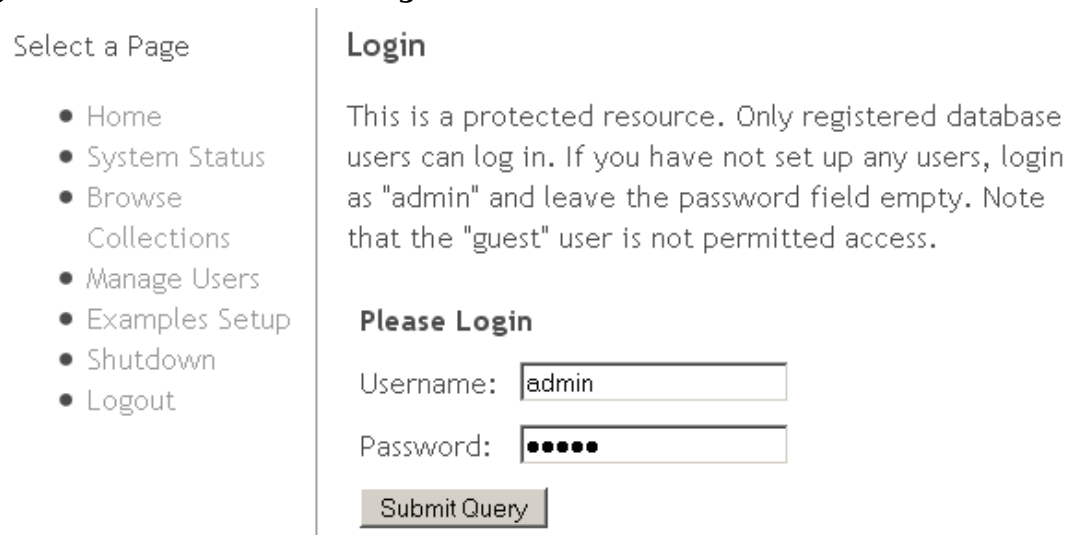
Select a Page

- Home
- System Status
- Browse Collections
- Manage Users
- Examples Setup
- Shutdown
- Logout

Login

This is a protected resource. Only registered database users can log in. If you have not set up any users, login as "admin" and leave the password field empty. Note that the "guest" user is not permitted access.

Please Login

Username: admin

Password: ●●●●●

Submit Query